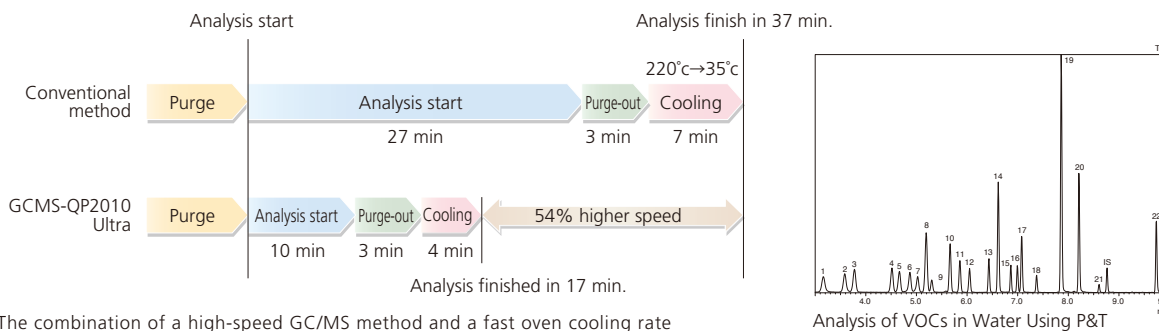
Analysis start

Analysis finish in 37 min.

220°c→35°c

Conventional method

Purge

Analysis start

Purge-out

Cooling

27 min

3 min

7 min

GCMS-QP2010 Ultra

Purge

Analysis start

Purge-out

Cooling

54% higher speed

10 min

3 min

4 min

Analysis finished in 17 min.

The combination of a high-speed GC/MS method and a fast oven cooling rate

19

20

14

8

10

11

12

13

15

16

17

18

1

2

3

4

5

6

7

9

21

IS

22

4.0

5.0

6.0

7.0

8.0

9.0

Analysis of VOCs in Water Using P&T